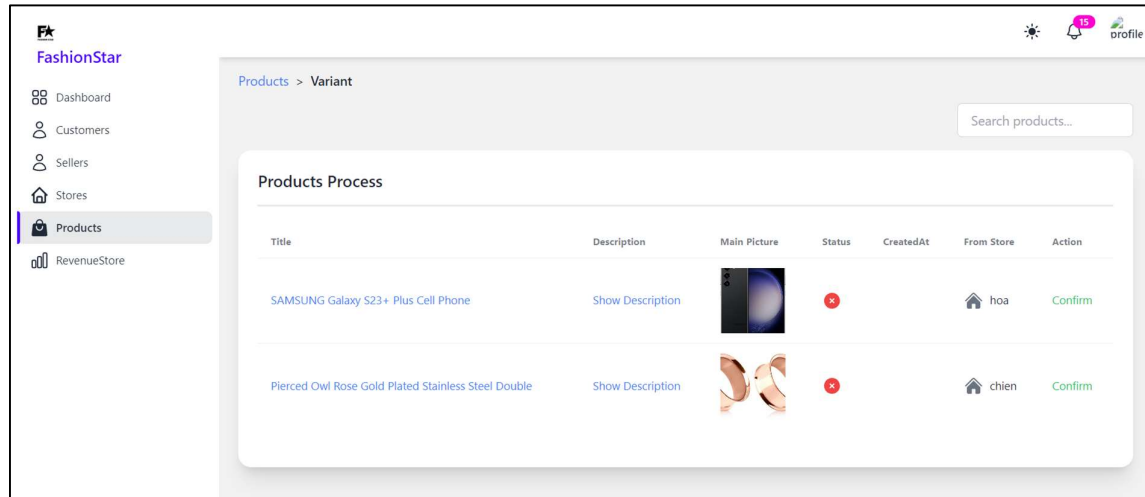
F★
FashionStar

Dashboard
Customers
Sellers
Stores
Products
RevenueStore

15
profile

Products > Variant

Search products...

Products Process

| Title | Description | Main Picture | Status | CreatedAt | From Store | Action |
|---|---|---|---|---|---|---|
| SAMSUNG Galaxy S23+ Plus Cell Phone | Show Description | | | | hoa | Confirm |
| Pierced Owl Rose Gold Plated Stainless Steel Double | Show Description | | | | chien | Confirm |